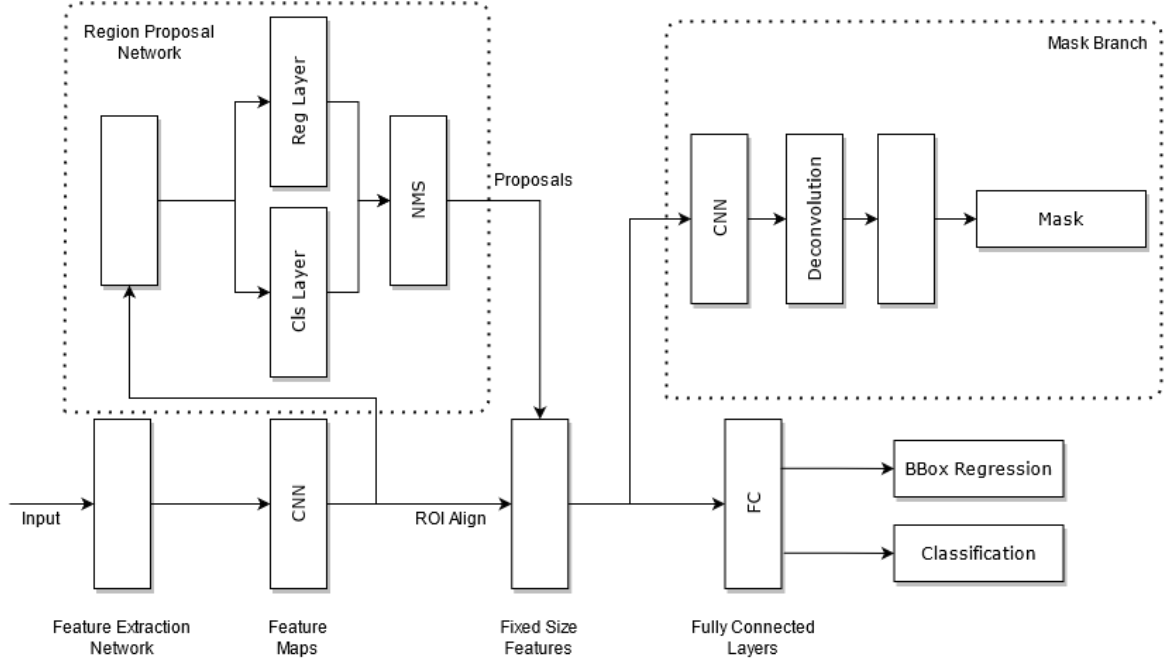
Region Proposal Network

Reg Layer

Cls Layer

NMS

Proposals

Mask Branch

CNN

Deconvolution

Mask

Input

CNN

ROI Align

FC

BBox Regression

Classification

Feature Extraction Network

Feature Maps

Fixed Size Features

Fully Connected Layers